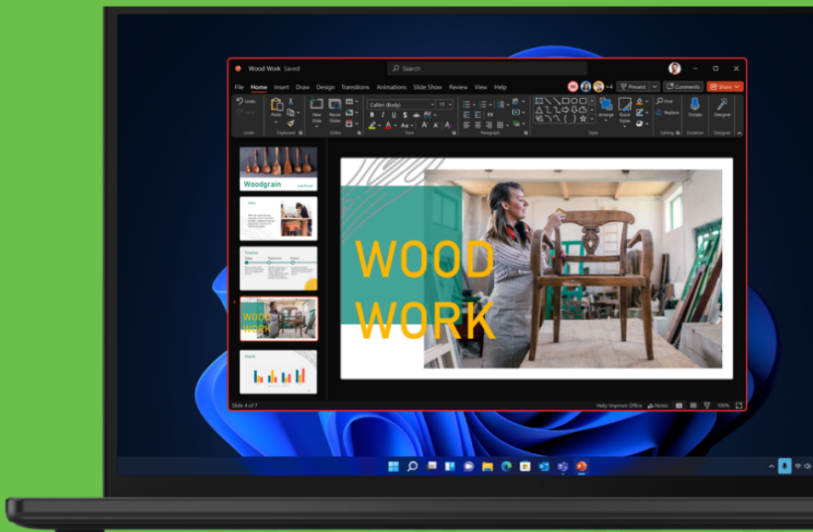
Wood Work Saved

Search

+4

Present

Comments

Share

File Home Insert Draw Design Transitions Animations Slide Show Review View Help

Undo

Paste

New Slide

Reuse Slides

Calibri (Body)

Arrange

Quick Styles

Find

Replace

Dictate

Designer

Undo

Clipboard

Slides

Font

Paragraph

Drawing

Editing

Voice

Designer

Woodgrain

WOOD WORK

Slide 4 of 7

Help Improve Office

Notes

100%